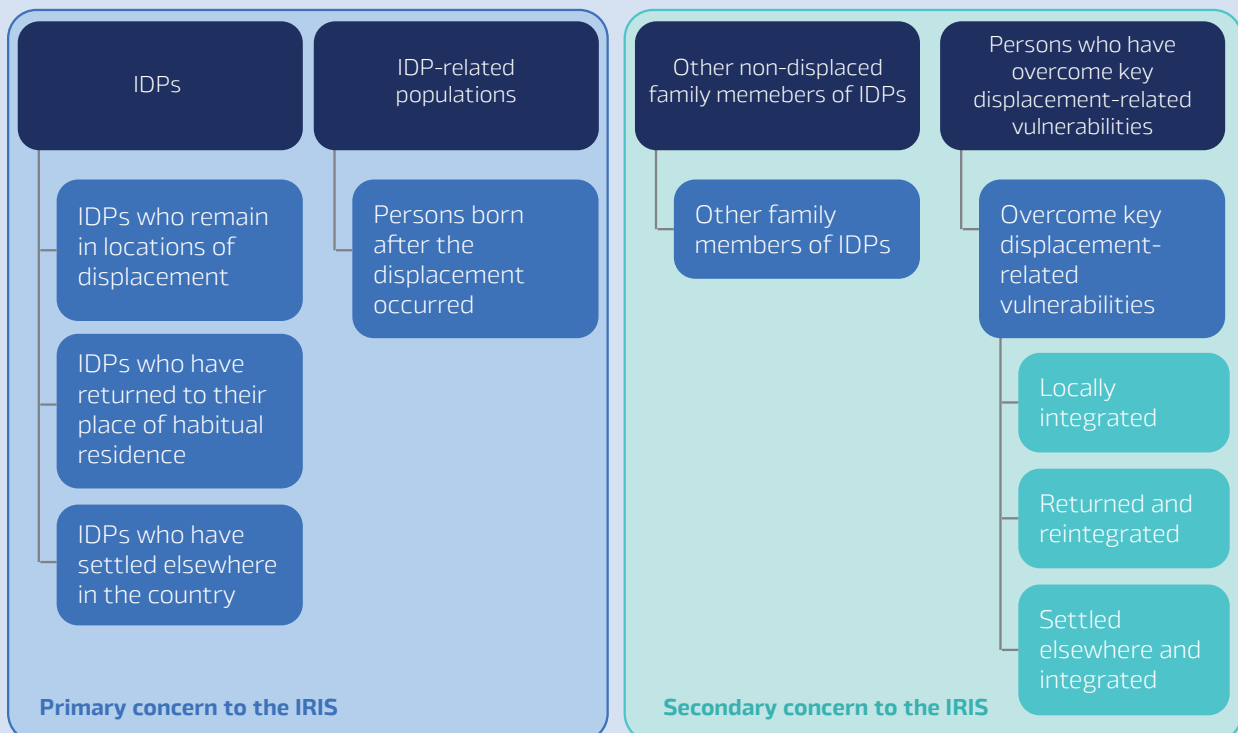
IDPs

IDPs who remain in locations of displacement

IDPs who have returned to their place of habitual residence

IDPs who have settled elsewhere in the country

IDP-related populations

Persons born after the displacement occurred

Primary concern to the IRIS

Other non-displaced family memebers of IDPs

Other family members of IDPs

Persons who have overcome key displacement-related vulnerabilities

Overcome key displacement-related vulnerabilities

Locally integrated

Returned and reintegrated

Settled elsewhere and integrated

Secondary concern to the IRIS